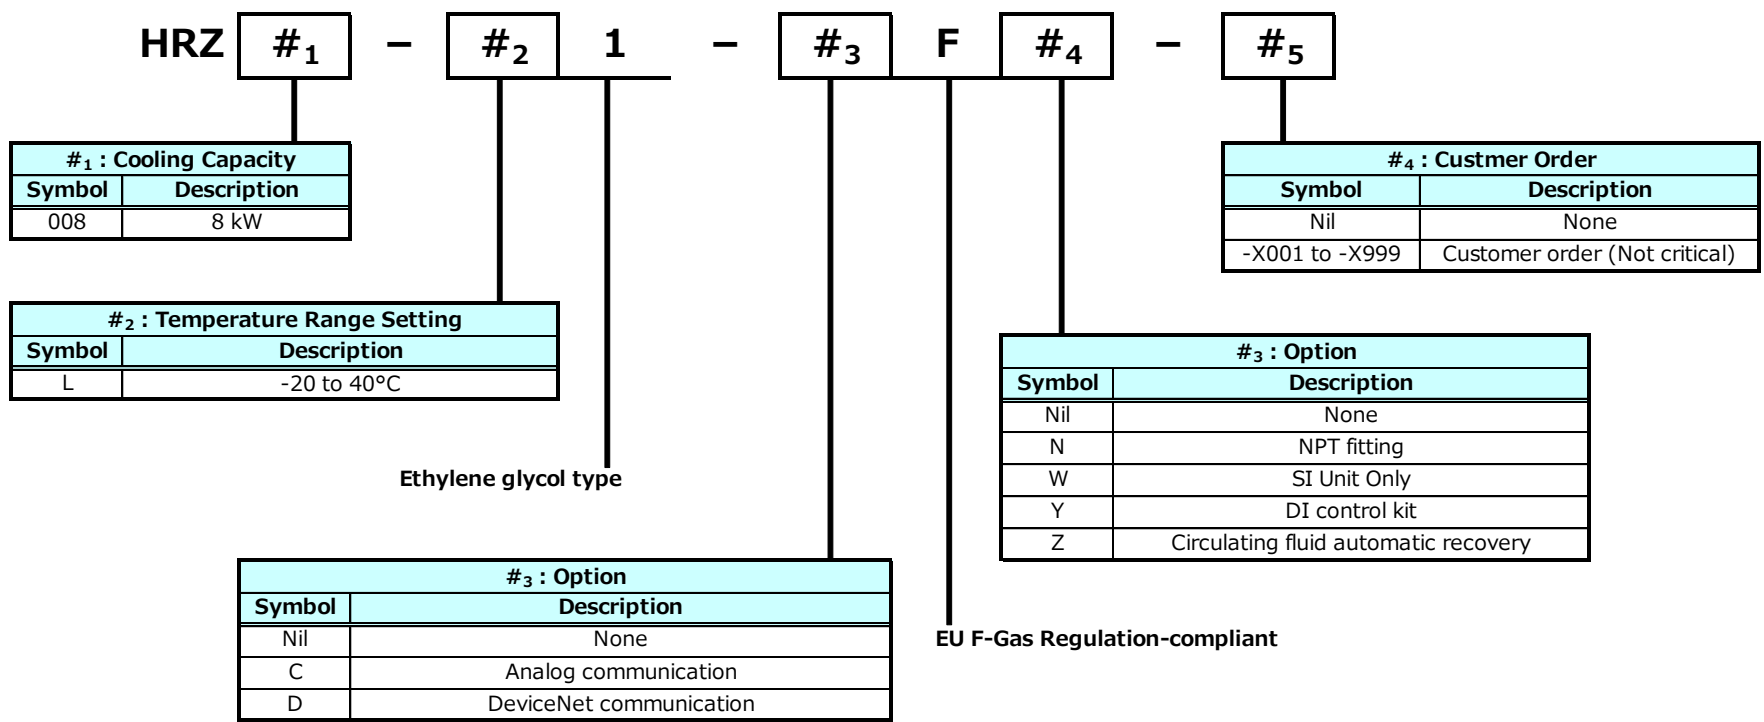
HRZ $\#_1$ – $\#_2$ 1 – $\#_3$ F $\#_4$ – $\#_5$

| $\#_1$ : Cooling Capacity | |
|---|---|
| Symbol | Description |
| 008 | 8 kW |

| $\#_2$ : Temperature Range Setting | |
|---|---|
| Symbol | Description |
| L | -20 to 40°C |

Ethylene glycol type

| $\#_3$ : Option | |
|---|---|
| Symbol | Description |
| Nil | None |
| C | Analog communication |
| D | DeviceNet communication |

EU F-Gas Regulation-compliant

| $\#_3$ : Option | |
|---|---|
| Symbol | Description |
| Nil | None |
| N | NPT fitting |
| W | SI Unit Only |
| Y | DI control kit |
| Z | Circulating fluid automatic recovery |

| $\#_4$ : Custmer Order | |
|---|---|
| Symbol | Description |
| Nil | None |
| -X001 to -X999 | Customer order (Not critical) |